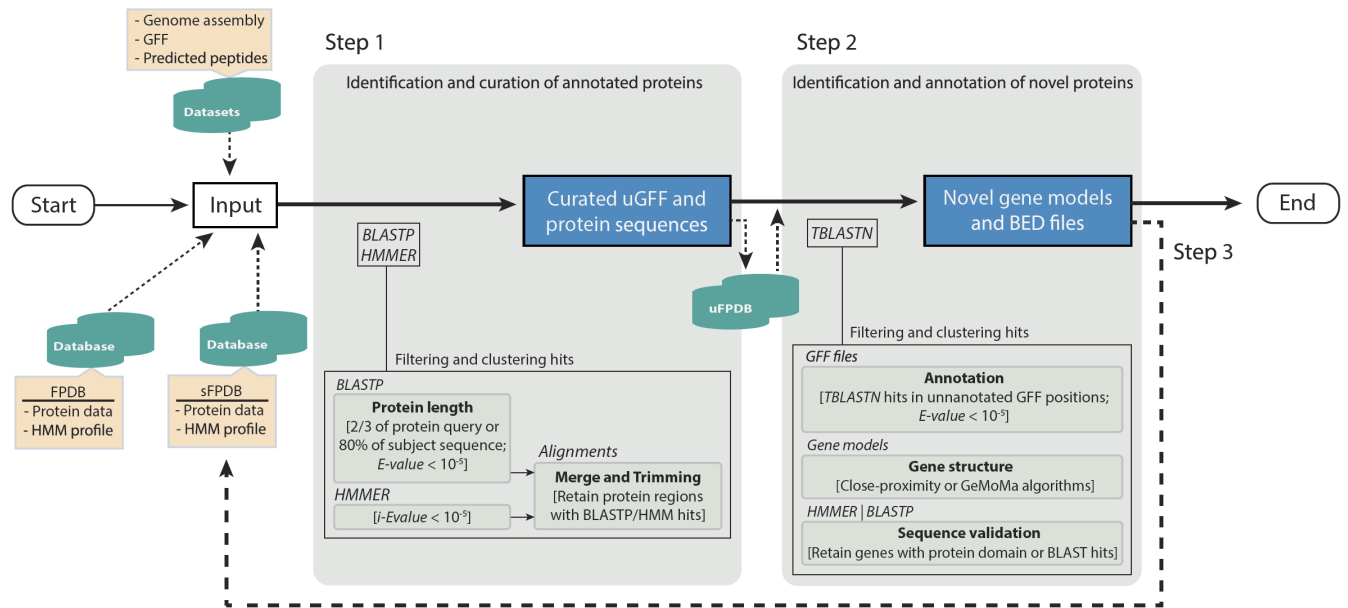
- Genome assembly
- GFF
- Predicted peptides

Datasets

Step 1

Identification and curation of annotated proteins

Step 2

Identification and annotation of novel proteins

Start

Input

Curated uGFF and protein sequences

Novel gene models and BED files

End

Step 3

BLASTP
HMMER

TBLASTN

uFPDB

Database

Database

Filtering and clustering hits

Filtering and clustering hits

FPDB
- Protein data
- HMM profile

sFPDB
- Protein data
- HMM profile

BLASTP

Protein length
[2/3 of protein query or 80% of subject sequence; E-value < $10^{-5}$]

Alignments

Merge and Trimming
[Retain protein regions with BLASTP/HMM hits]

HMMER

[i-Evalue < $10^{-5}$]

GFF files

Annotation
[TBLASTN hits in unnanotated GFF positions; E-value < $10^{-5}$]

Gene models

Gene structure
[Close-proximity or GeMoMa algorithms]

HMMER | BLASTP

Sequence validation
[Retain genes with protein domain or BLAST hits]